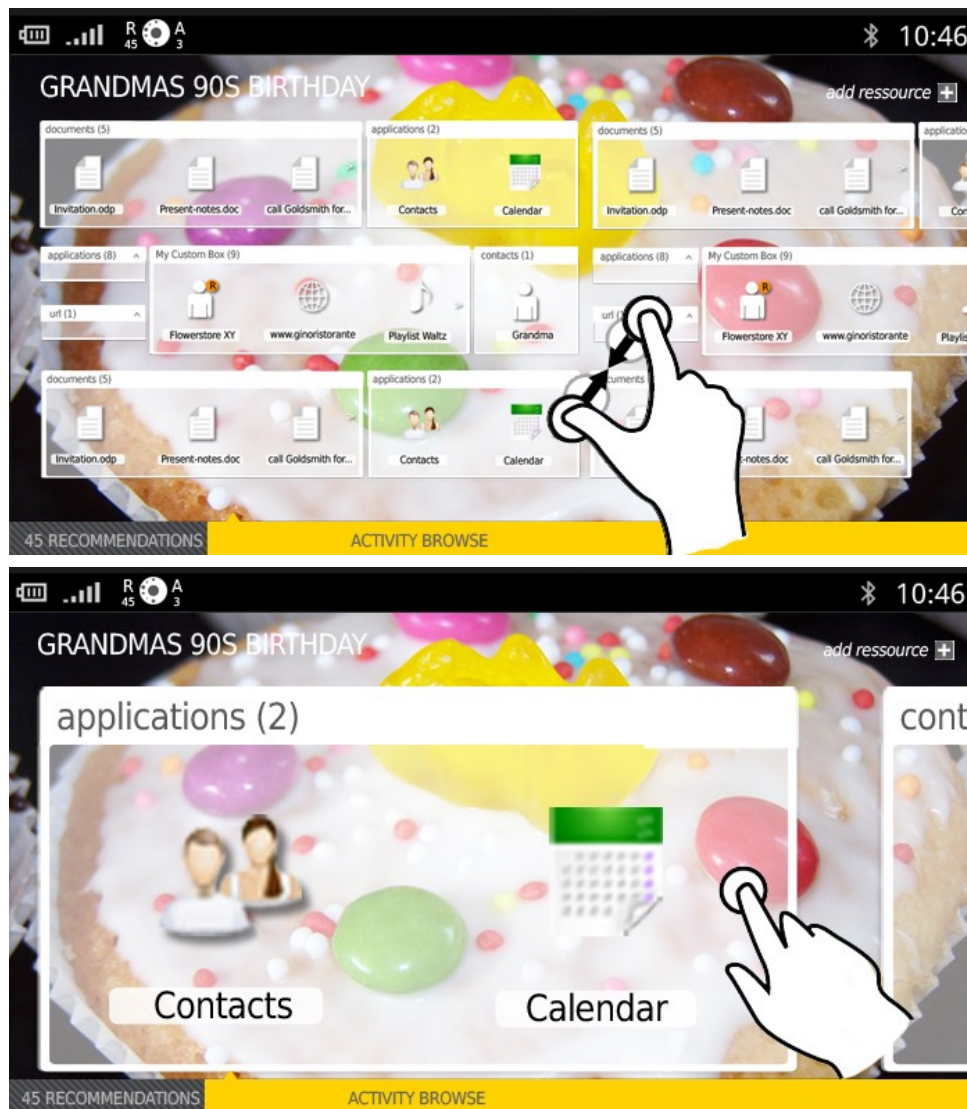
R 45 A 3

10:46

GRANDMAS 90S BIRTHDAY

add ressource

documents (5)

Invitation.odp

Present-notes.doc

call Goldsmith for...

applications (2)

Contacts

Calendar

documents (5)

Invitation.odp

Present-notes.doc

call Goldsmith for...

applications (8)

url (1)

My Custom Box (9)

Flowerstore XY

www.ginoristorante

Playlist Waltz

contacts (1)

Grandma

applications (8)

url (1)

My Custom Box (9)

Flowerstore XY

www.ginoristorante

documents (5)

Invitation.odp

Present-notes.doc

call Goldsmith for...

applications (2)

Contacts

Calendar

-notes.doc

call Goldsmith for...

45 RECOMMENDATIONS

ACTIVITY BROWSE

R 45 A 3

10:46

GRANDMAS 90S BIRTHDAY

add ressource

applications (2)

Contacts

Calendar

cont

45 RECOMMENDATIONS

ACTIVITY BROWSE